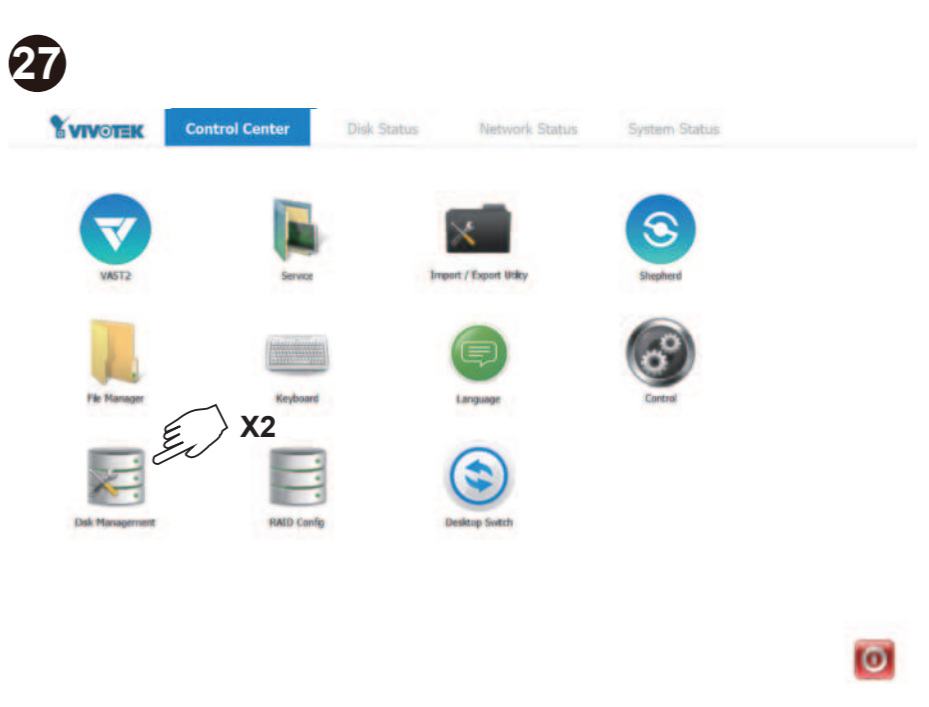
27

VIVOTEK Control Center Disk Status Network Status System Status

VAST2
Service
Import / Export Utility
Shepherd

File Manager
Keyboard
Language
Control

X2

Disk Management
RAID Config
Desktop Switch